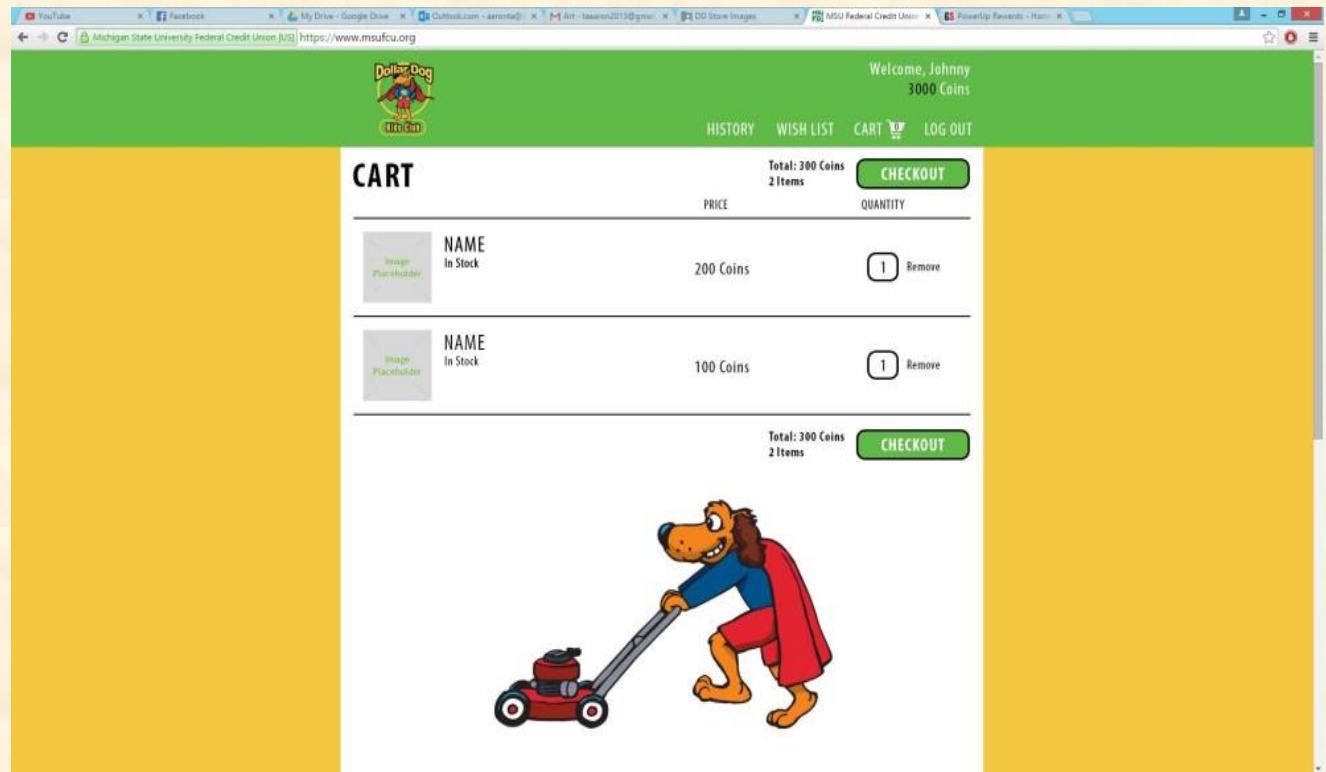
YouTube × Facebook × My Drive - Google Drive × Outlook.com - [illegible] × Art - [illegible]@gmail × DD Store Images × MSU Federal Credit Union × PowerUp Rewards - Home ×

Michigan State University Federal Credit Union [US] https://www.msufcu.org

Dollar Dog
Kids Club

Welcome, Johnny
3000 Coins

HISTORY WISH LIST CART 0 LOG OUT

CART

Total: 300 Coins
2 Items

CHECKOUT

PRICE QUANTITY

Image Placeholder
NAME
In Stock
200 Coins
1 Remove

Image Placeholder
NAME
In Stock
100 Coins
1 Remove

Total: 300 Coins
2 Items

CHECKOUT